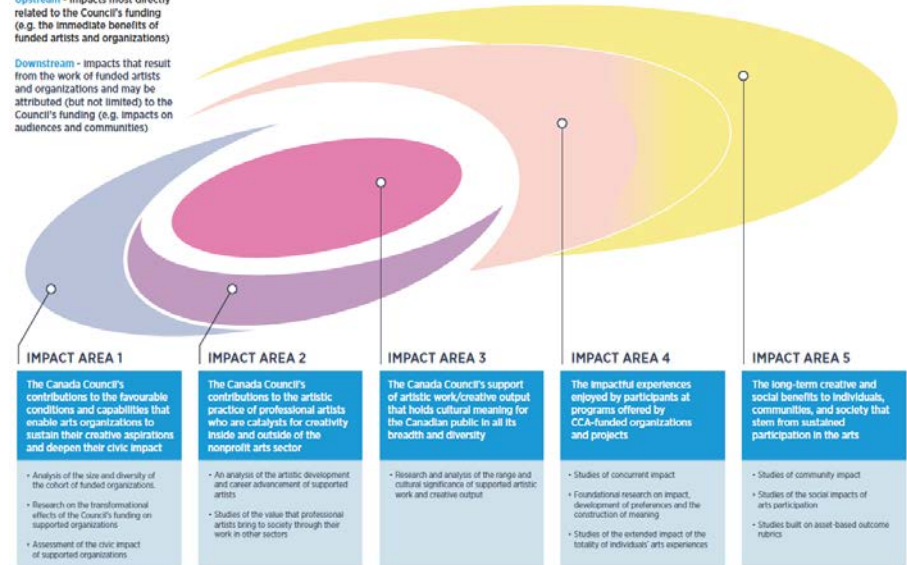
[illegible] - impacts most directly related to the Council's funding (e.g. the immediate benefits of funded artists and organizations)

Downstream - impacts that result from the work of funded artists and organizations and may be attributed (but not limited) to the Council's funding (e.g. impacts on audiences and communities)

IMPACT AREA 1

The Canada Council's contributions to the favourable conditions and capabilities that enable arts organizations to sustain their creative aspirations and deepen their civic impact

- Analysis of the size and diversity of the cohort of funded organizations
- Research on the transformational effects of the Council's funding on supported organizations
- Assessment of the civic impact of supported organizations

IMPACT AREA 2

The Canada Council's contributions to the artistic practice of professional artists who are catalysts for creativity inside and outside of the nonprofit arts sector

- An analysis of the artistic development and career advancement of supported artists
- Studies of the value that professional artists bring to society through their work in other sectors

IMPACT AREA 3

The Canada Council's support of artistic work/creative output that holds cultural meaning for the Canadian public in all its breadth and diversity

- Research and analysis of the range and cultural significance of supported artistic work and creative output

IMPACT AREA 4

The impactful experiences enjoyed by participants at programs offered by CCA-funded organizations and projects

- Studies of concurrent impact
- Foundational research on impact, development of preferences and the construction of meaning
- Studies of the extended impact of the totality of individuals' arts experiences

IMPACT AREA 5

The long-term creative and social benefits to individuals, communities, and society that stem from sustained participation in the arts

- Studies of community impact
- Studies of the social impacts of arts participation
- Studies built on asset-based outcome rubrics